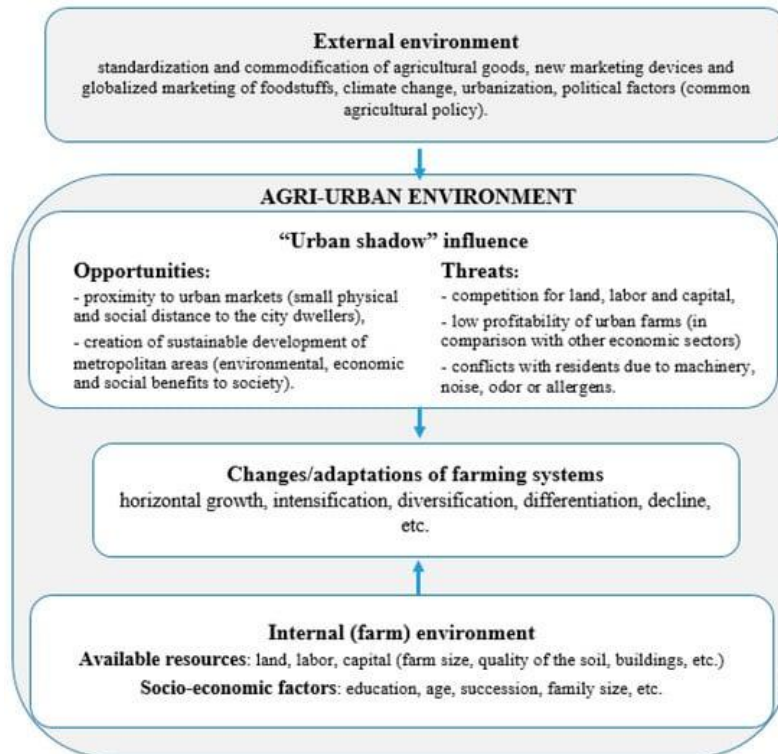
External environment
standardization and commodification of agricultural goods, new marketing devices and globalized marketing of foodstuffs, climate change, urbanization, political factors (common agricultural policy).

AGRI-URBAN ENVIRONMENT

"Urban shadow" influence

Opportunities:
- proximity to urban markets (small physical and social distance to the city dwellers),
- creation of sustainable development of metropolitan areas (environmental, economic and social benefits to society).

Threats:
- competition for land, labor and capital,
- low profitability of urban farms (in comparison with other economic sectors)
- conflicts with residents due to machinery, noise, odor or allergens.

Changes/adaptations of farming systems
horizontal growth, intensification, diversification, differentiation, decline, etc.

Internal (farm) environment
Available resources: land, labor, capital (farm size, quality of the soil, buildings, etc.)
Socio-economic factors: education, age, succession, family size, etc.